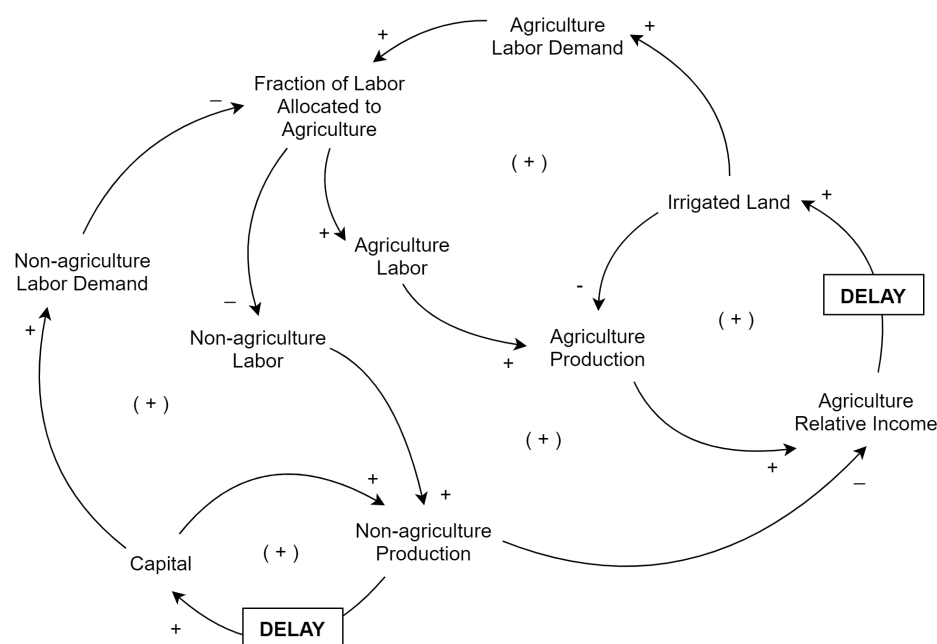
Agriculture Labor Demand
+
+
Fraction of Labor Allocated to Agriculture
–
( + )
Irrigated Land
+
+
Agriculture Labor
Non-agriculture Labor Demand
-
DELAY
–
( + )
Agriculture Production
+
Non-agriculture Labor
+
( + )
Agriculture Relative Income
( + )
+
+
+
–
Non-agriculture Production
Capital
( + )
+
DELAY